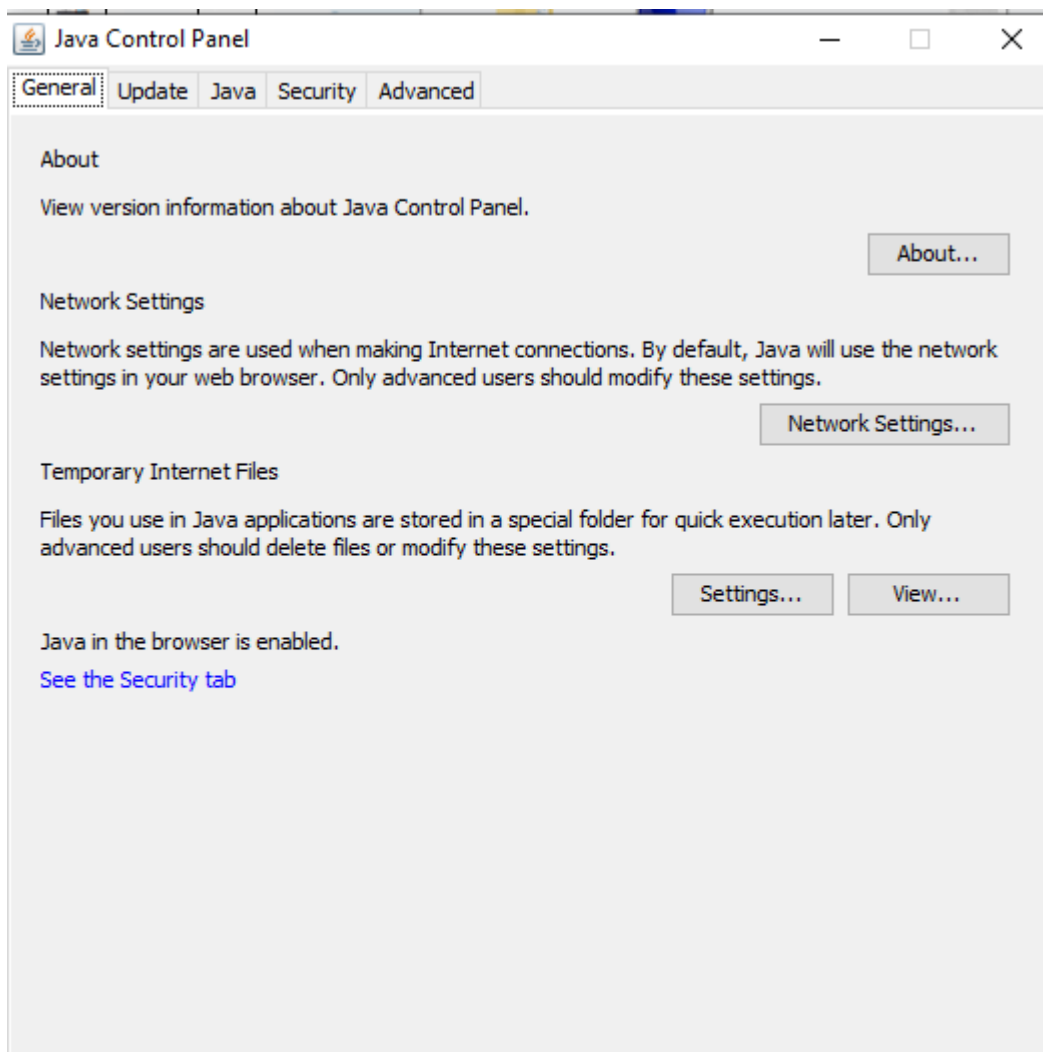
Java Control Panel

General | Update | Java | Security | Advanced

About

View version information about Java Control Panel.

About...

Network Settings

Network settings are used when making Internet connections. By default, Java will use the network settings in your web browser. Only advanced users should modify these settings.

Network Settings...

Temporary Internet Files

Files you use in Java applications are stored in a special folder for quick execution later. Only advanced users should delete files or modify these settings.

Settings... | View...

Java in the browser is enabled.

See the Security tab